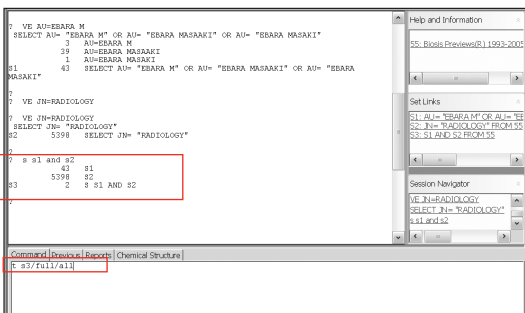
? VE AU=EBARA M
SELECT AU= "EBARA M" OR AU= "EBARA MASAAKI" OR AU= "EBARA MASAKI"
3 AU=EBARA M
39 AU=EBARA MASAAKI
1 AU=EBARA MASAKI
S1 43 SELECT AU= "EBARA M" OR AU= "EBARA MASAAKI" OR AU= "EBARA MASAKI"

?
? VE JN=RADIOLOGY

? VE JN=RADIOLOGY
SELECT JN= "RADIOLOGY"
S2 5398 SELECT JN= "RADIOLOGY"

?
? s s1 and s2
43 S1
5398 S2
S3 2 S S1 AND S2
?

Command | Previous | Reports | Chemical Structure

t s3/full/all

Help and Information

55: Biosis Previews(R) 1993-2005

Set Links

S1: AU= "EBARA M" OR AU= "EE
S2: JN= "RADIOLOGY" FROM 55
S3: S1 AND S2 FROM 55

Session Navigator

VE JN=RADIOLOGY
SELECT JN= "RADIOLOGY"
s s1 and s2